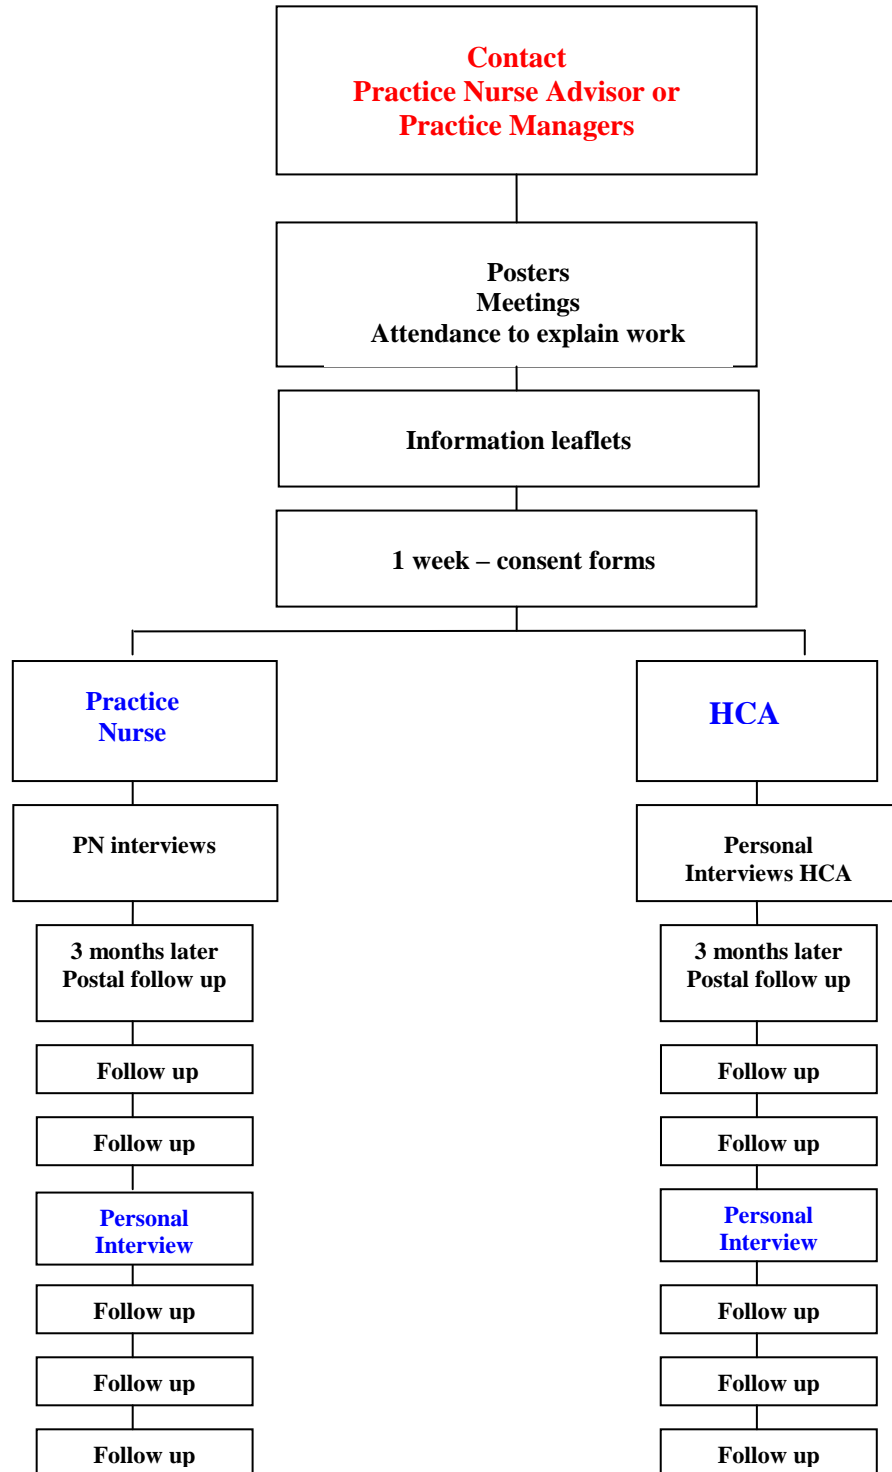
Contact
Practice Nurse Advisor or
Practice Managers

Posters
Meetings
Attendance to explain work

Information leaflets

1 week – consent forms

Practice Nurse

PN interviews

3 months later
Postal follow up

Follow up

Follow up

Personal Interview

Follow up

Follow up

Follow up

HCA

Personal Interviews HCA

3 months later
Postal follow up

Follow up

Follow up

Personal Interview

Follow up

Follow up

Follow up